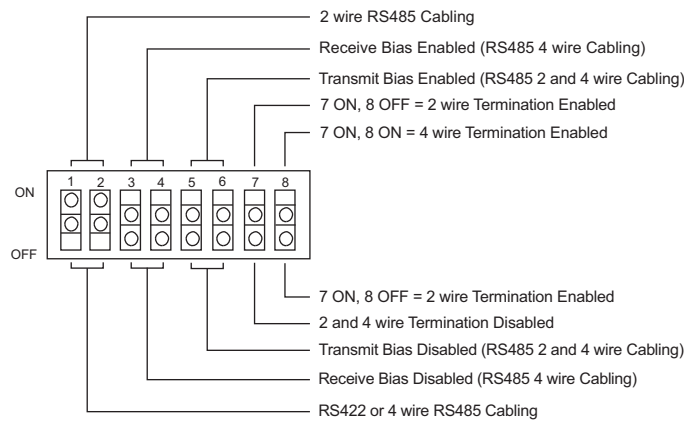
2 wire RS485 Cabling

Receive Bias Enabled (RS485 4 wire Cabling)

Transmit Bias Enabled (RS485 2 and 4 wire Cabling)

7 ON, 8 OFF = 2 wire Termination Enabled

7 ON, 8 ON = 4 wire Termination Enabled

ON

1 2 3 4 5 6 7 8

OFF

7 ON, 8 OFF = 2 wire Termination Enabled

2 and 4 wire Termination Disabled

Transmit Bias Disabled (RS485 2 and 4 wire Cabling)

Receive Bias Disabled (RS485 4 wire Cabling)

RS422 or 4 wire RS485 Cabling